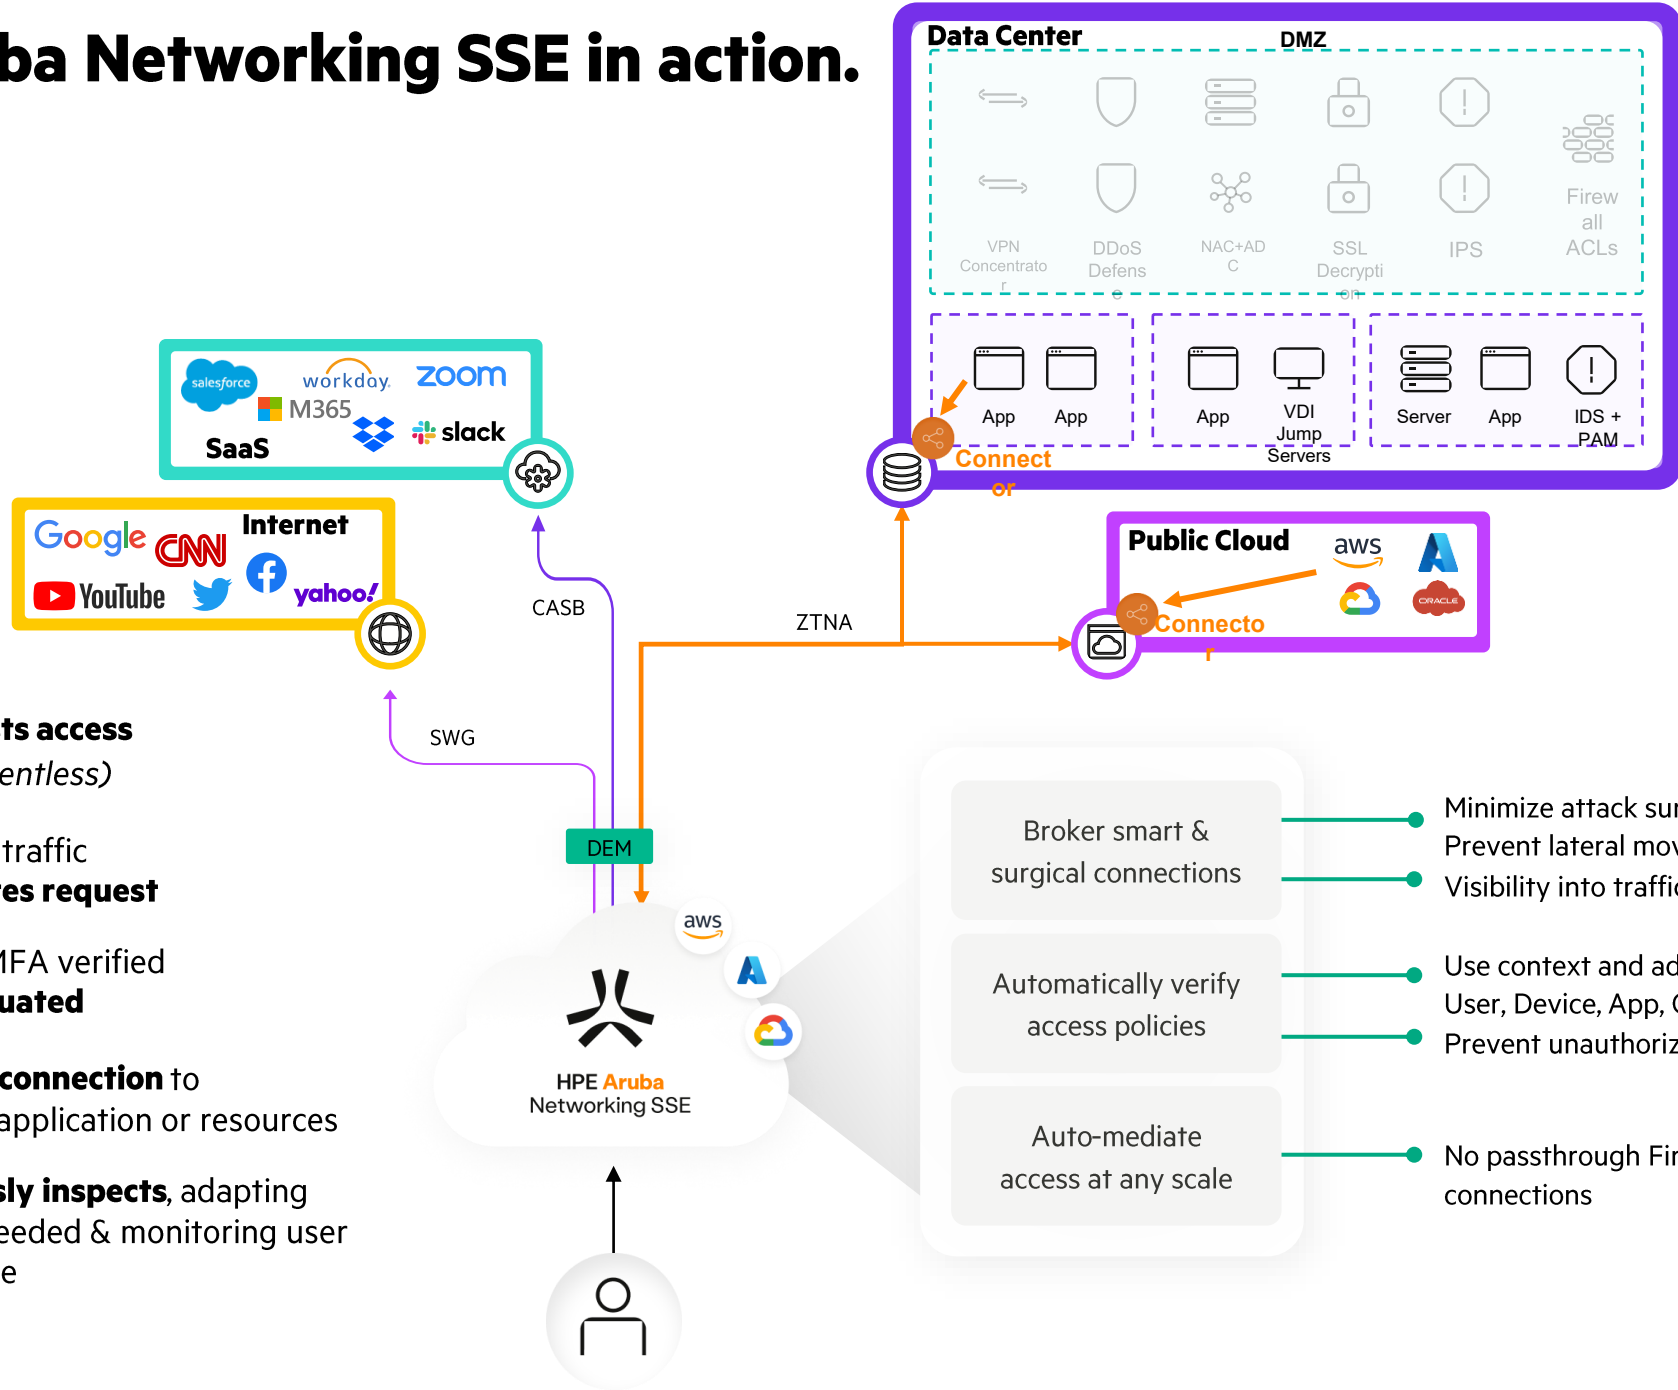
ba Networking SSE in action.

Data Center
DMZ
VPN Concentrator
DDoS Defense
NAC+ADC
SSL Decryption
IPS
Firewall ACLs
App
App
App
VDI Jump Servers
Server
App
IDS + PAM
Connector

salesforce
workday
zoom
M365
slack
SaaS

Google
CNN
Internet
YouTube
yahoo!

CASB
ZTNA

Public Cloud
aws
ORACLE
Connector

SWG
DEM

ts access
entless)

traffic
es request

IFA verified
uated

connection to
application or resources

sly inspects, adapting
eeded & monitoring user
e

aws
HPE Aruba
Networking SSE

Broker smart & surgical connections
Automatically verify access policies
Auto-mediate access at any scale

Minimize attack su
Prevent lateral mov
Visibility into traffi
Use context and ad
User, Device, App, C
Prevent unauthoriz
No passthrough Fi
connections